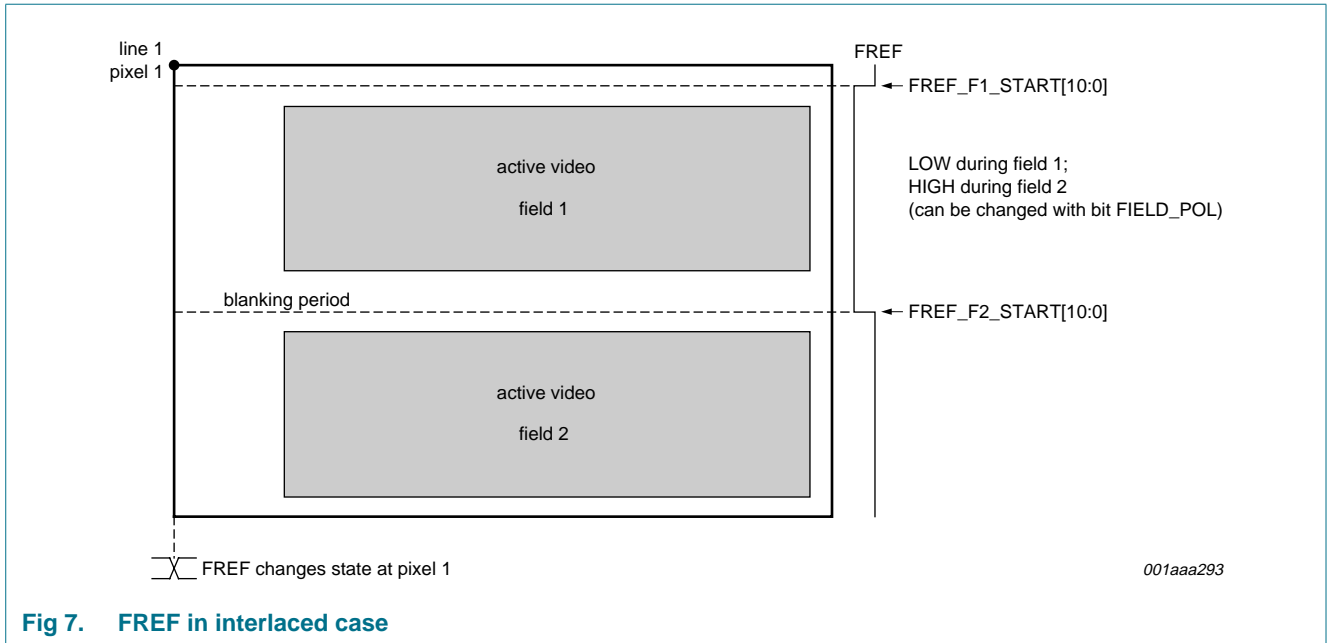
line 1
pixel 1

FREF

FREF_F1_START[10:0]

active video

field 1

LOW during field 1;
HIGH during field 2
(can be changed with bit FIELD_POL)

blanking period

FREF_F2_START[10:0]

active video

field 2

FREF changes state at pixel 1

001aaa293

Fig 7. FREF in interlaced case